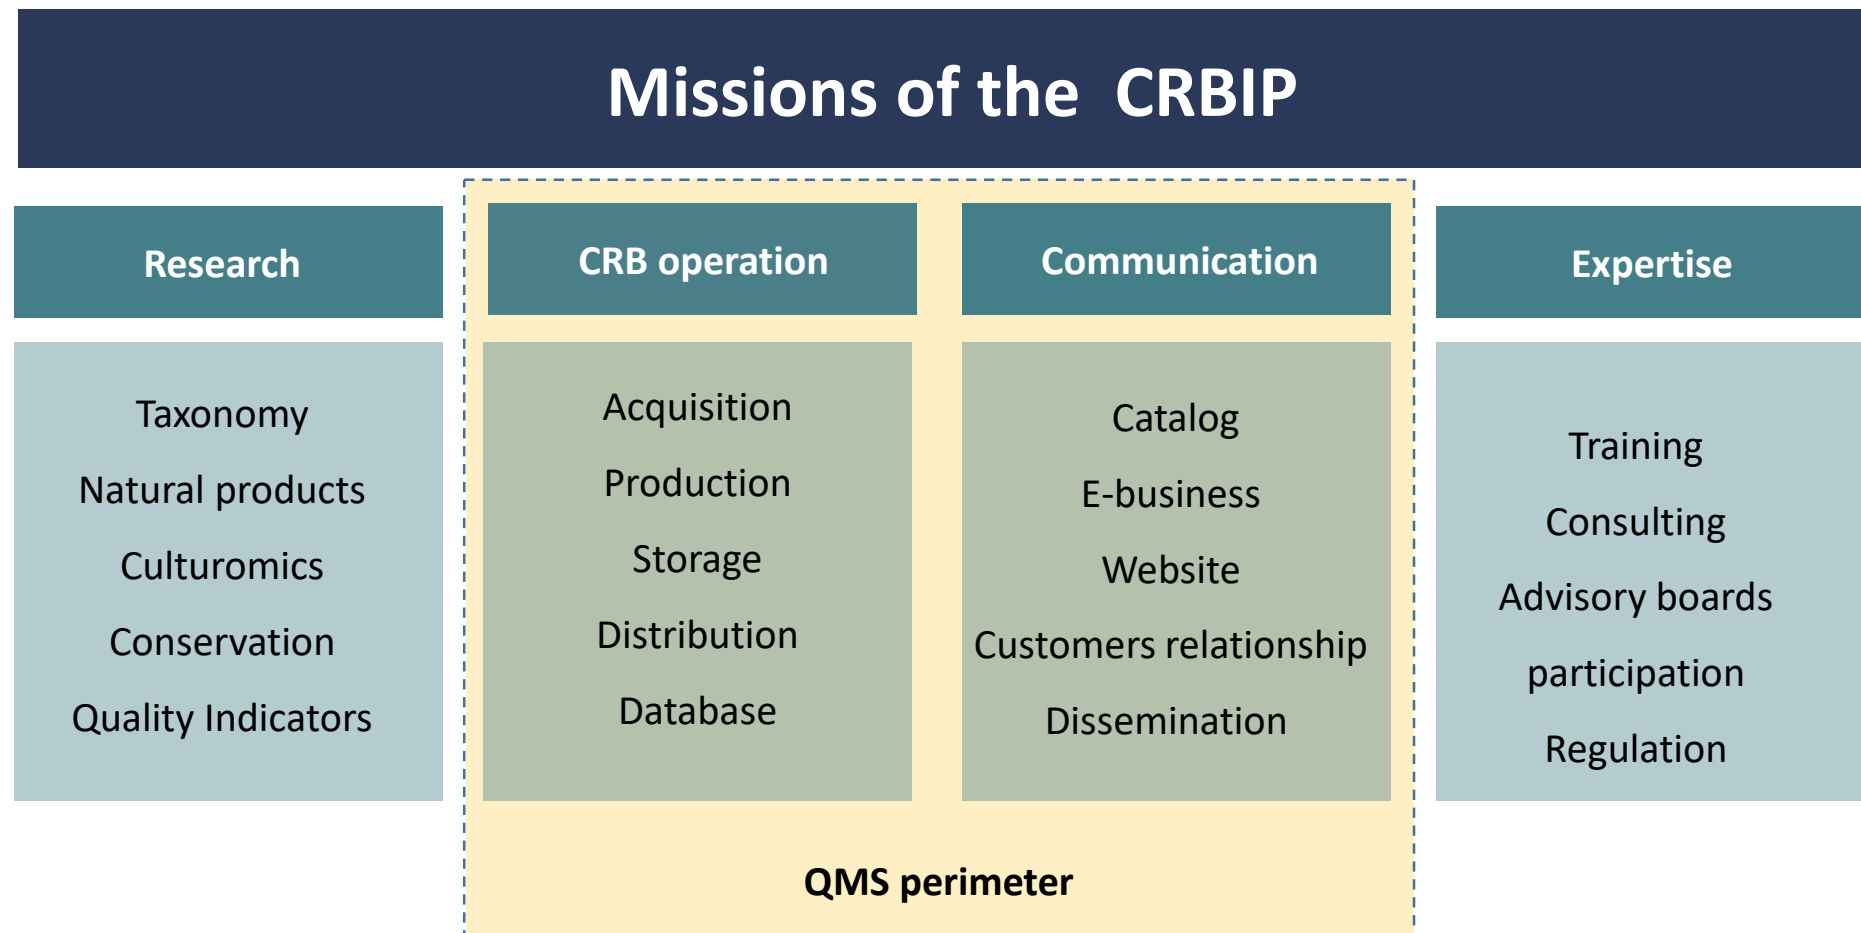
Missions of the CRBIP

Research

Taxonomy
Natural products
Culturomics
Conservation
Quality Indicators

CRB operation

Acquisition
Production
Storage
Distribution
Database

Communication

Catalog
E-business
Website
Customers relationship
Dissemination

QMS perimeter

Expertise

Training
Consulting
Advisory boards participation
Regulation